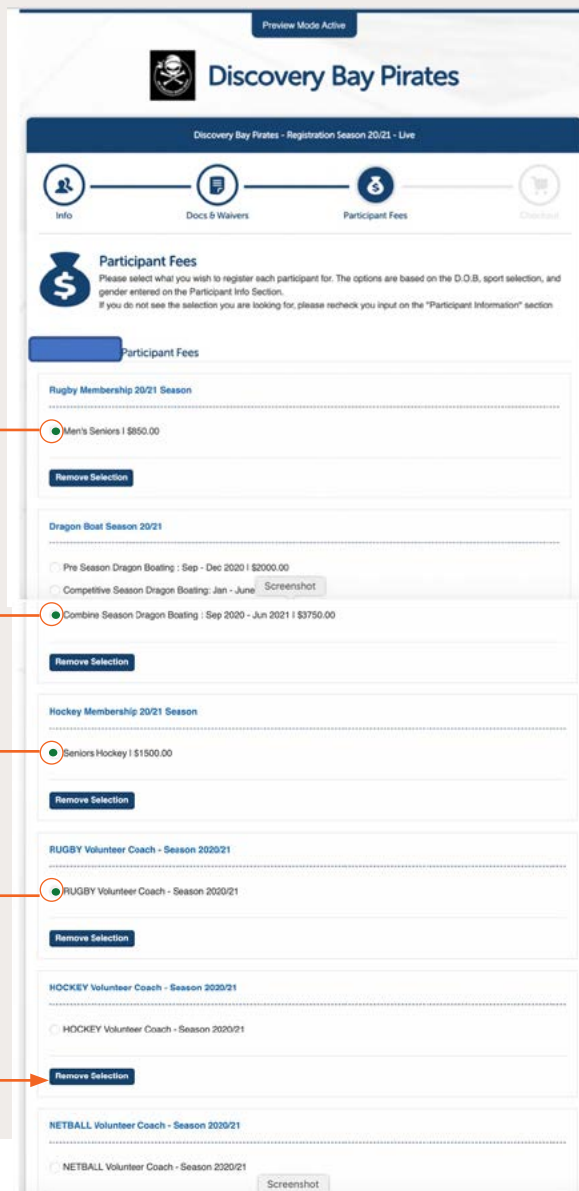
Preview Mode Active

Discovery Bay Pirates

Discovery Bay Pirates - Registration Season 20/21 - Live

Info
Docs & Waivers
Participant Fees
Checkout

Participant Fees
Please select what you wish to register each participant for. The options are based on the D.O.B, sport selection, and gender entered on the Participant Info Section.
If you do not see the selection you are looking for, please recheck you input on the "Participant Information" section

Participant Fees

Rugby Membership 20/21 Season

Men's Seniors | $850.00

Remove Selection

Dragon Boat Season 20/21

Pre Season Dragon Boating : Sep - Dec 2020 | $2000.00

Competitive Season Dragon Boating: Jan - June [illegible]

Screenshot

Combine Season Dragon Boating : Sep 2020 - Jun 2021 | $3750.00

Remove Selection

Hockey Membership 20/21 Season

Seniors Hockey | $1500.00

Remove Selection

RUGBY Volunteer Coach - Season 2020/21

RUGBY Volunteer Coach - Season 2020/21

Remove Selection

HOCKEY Volunteer Coach - Season 2020/21

HOCKEY Volunteer Coach - Season 2020/21

Remove Selection

NETBALL Volunteer Coach - Season 2020/21

NETBALL Volunteer Coach - Season 2020/21

Screenshot